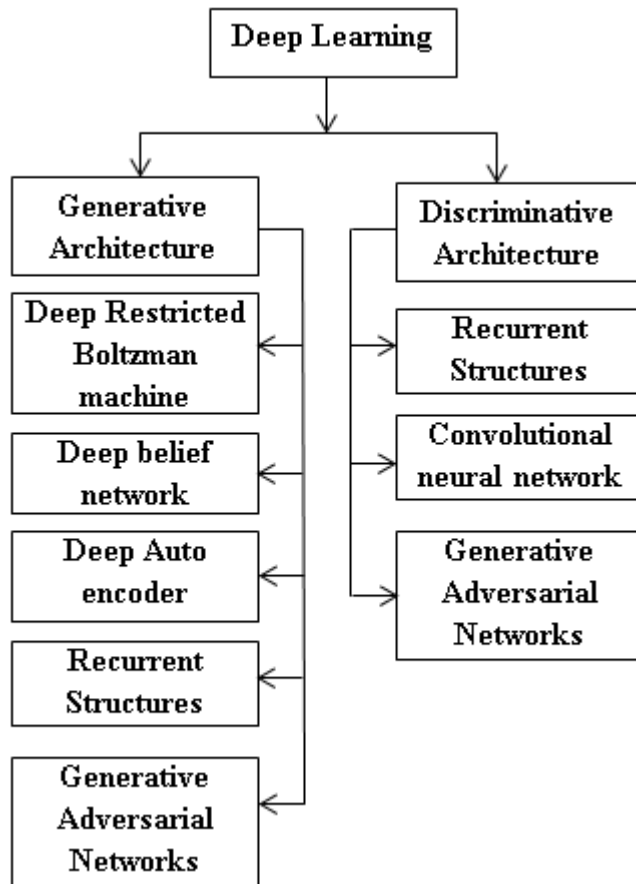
Deep Learning

Generative Architecture

Deep Restricted Boltzman machine

Deep belief network

Deep Auto encoder

Recurrent Structures

Generative Adversarial Networks

Discriminative Architecture

Recurrent Structures

Convolutional neural network

Generative Adversarial Networks